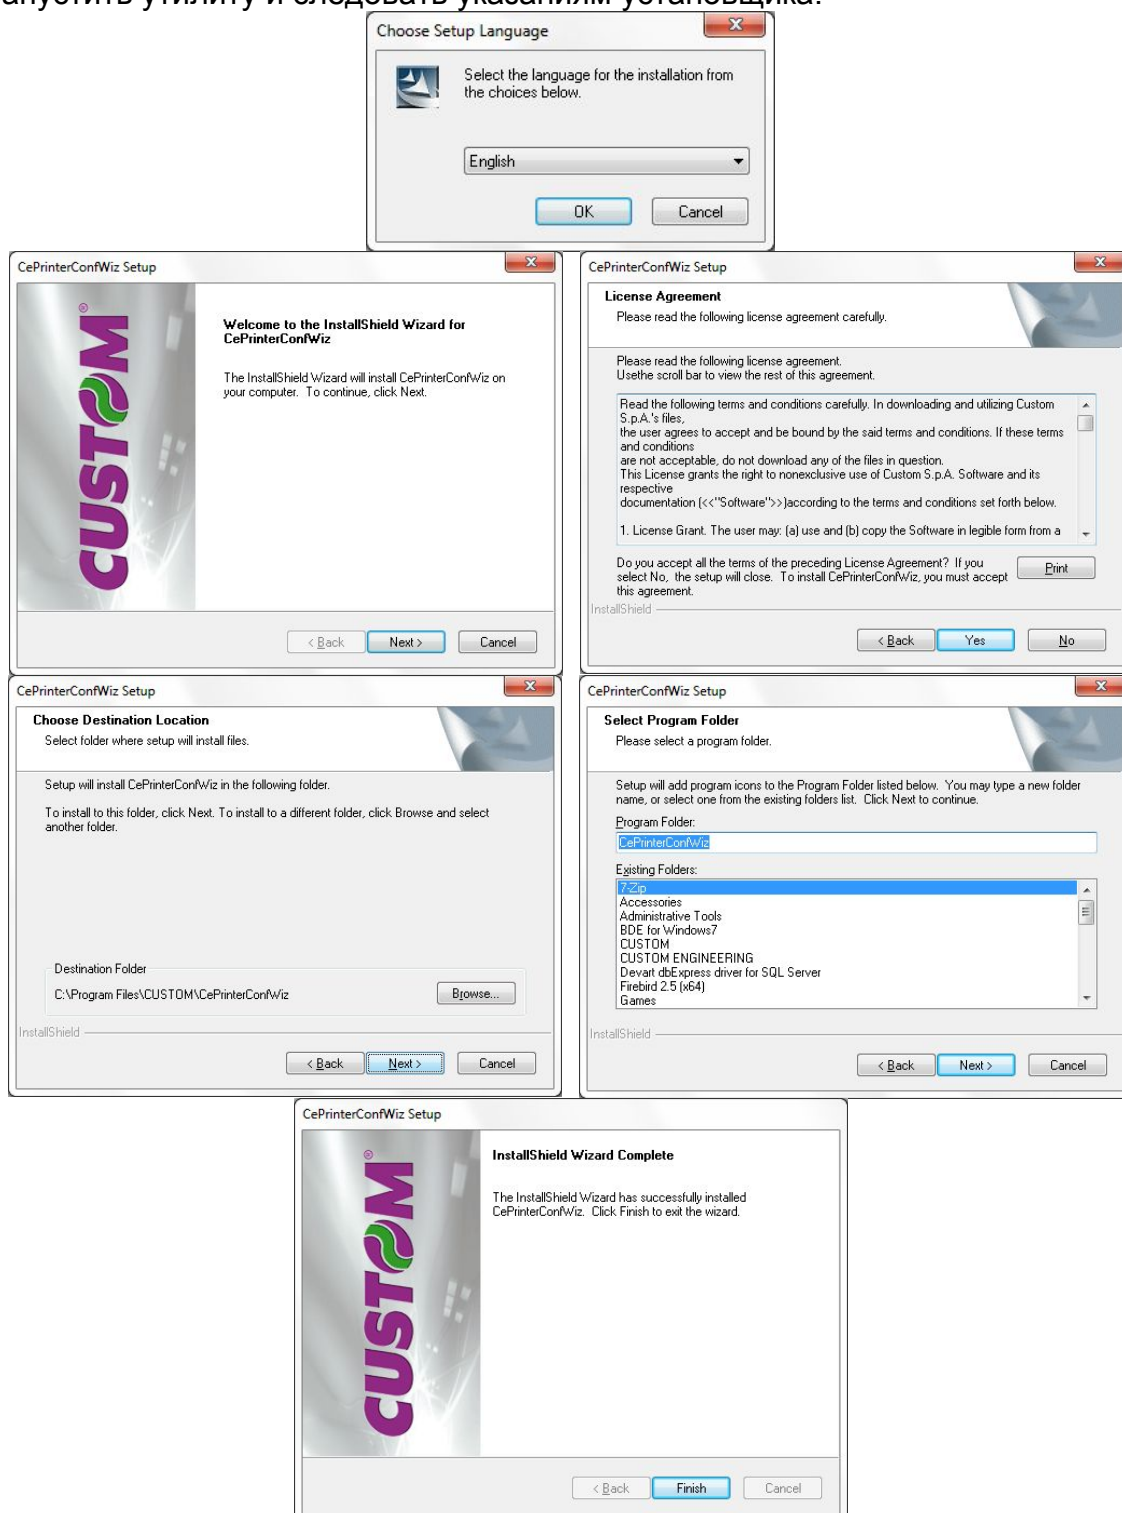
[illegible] утилиту и следовать указаниям установщика.

Choose Setup Language

Select the language for the installation from the choices below.

English

OK Cancel

CePrinterConfWiz Setup

CUSTOM

Welcome to the InstallShield Wizard for CePrinterConfWiz

The InstallShield Wizard will install CePrinterConfWiz on your computer. To continue, click Next.

< Back Next > Cancel

CePrinterConfWiz Setup

License Agreement

Please read the following license agreement carefully.

Please read the following license agreement.
Usethe scroll bar to view the rest of this agreement.

Read the following terms and conditions carefully. In downloading and utilizing Custom S.p.A.'s files, the user agrees to accept and be bound by the said terms and conditions. If these terms and conditions are not acceptable, do not download any of the files in question. This License grants the right to nonexclusive use of Custom S.p.A. Software and its respective documentation (<<"Software">>)according to the terms and conditions set forth below.

1. License Grant. The user may: (a) use and (b) copy the Software in legible form from a

Do you accept all the terms of the preceding License Agreement? If you select No, the setup will close. To install CePrinterConfWiz, you must accept this agreement.

Print

InstallShield

< Back Yes No

CePrinterConfWiz Setup

Choose Destination Location

Select folder where setup will install files.

Setup will install CePrinterConfWiz in the following folder.

To install to this folder, click Next. To install to a different folder, click Browse and select another folder.

Destination Folder

C:\Program Files\CUSTOM\CePrinterConfWiz

Browse...

InstallShield

< Back Next > Cancel

CePrinterConfWiz Setup

Select Program Folder

Please select a program folder.

Setup will add program icons to the Program Folder listed below. You may type a new folder name, or select one from the existing folders list. Click Next to continue.

Program Folder:

CePrinterConfWiz

Existing Folders:

7-Zip
Accessories
Administrative Tools
BDE for Windows7
CUSTOM
CUSTOM ENGINEERING
Devart dbExpress driver for SQL Server
Firebird 2.5 (x64)
Games

InstallShield

< Back Next > Cancel

CePrinterConfWiz Setup

CUSTOM

InstallShield Wizard Complete

The InstallShield Wizard has successfully installed CePrinterConfWiz. Click Finish to exit the wizard.

< Back Finish Cancel